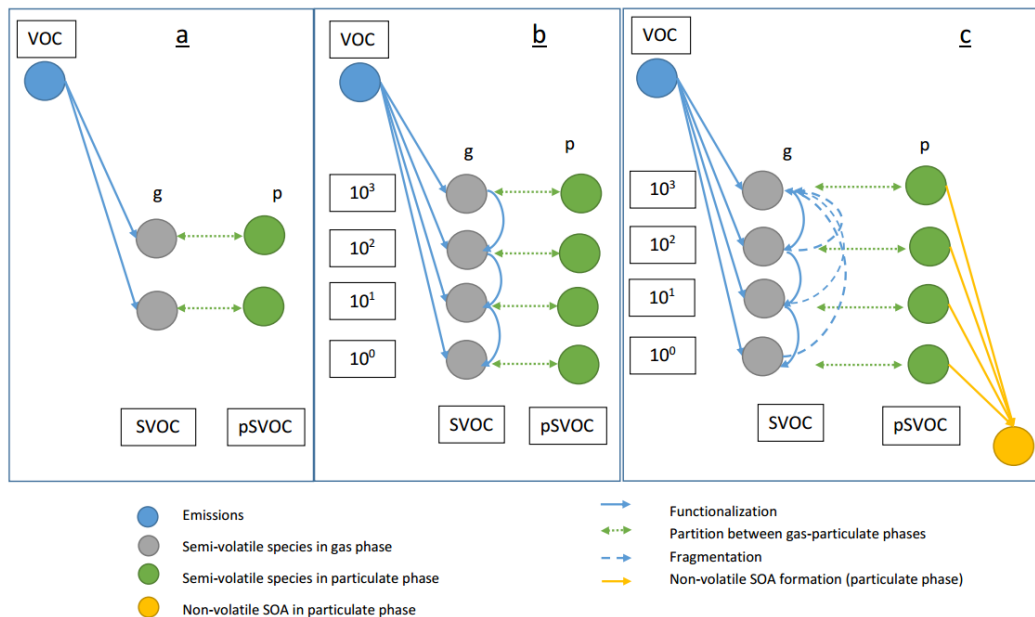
VOC

a

g

p

SVOC

pSVOC

VOC

b

g

p

$10^3$

$10^2$

$10^1$

$10^0$

SVOC

pSVOC

VOC

c

g

p

$10^3$

$10^2$

$10^1$

$10^0$

SVOC

pSVOC

Emissions

Semi-volatile species in gas phase

Semi-volatile species in particulate phase

Non-volatile SOA in particulate phase

Functionalization

Partition between gas-particulate phases

Fragmentation

Non-volatile SOA formation (particulate phase)